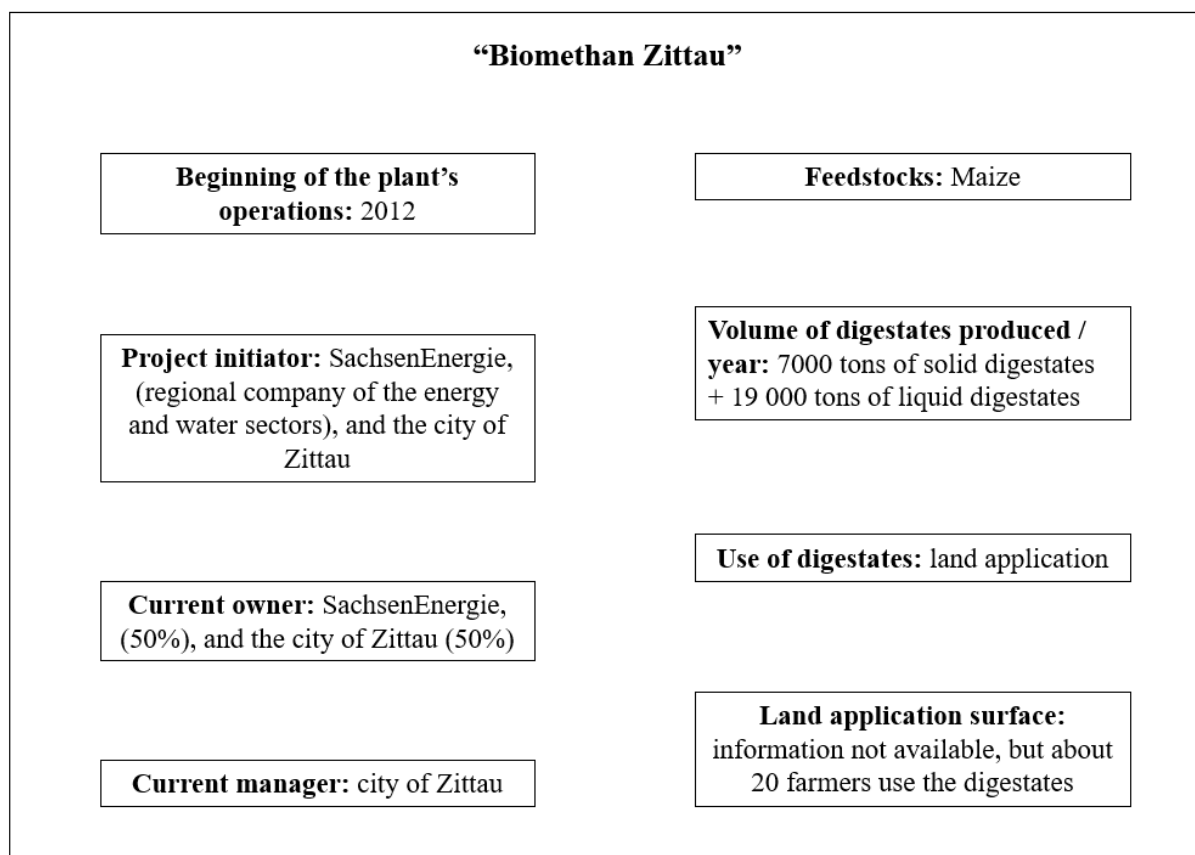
"Biomethan Zittau"

**Beginning of the plant's operations:** 2012

**Project initiator:** SachsenEnergie, (regional company of the energy and water sectors), and the city of Zittau

**Current owner:** SachsenEnergie, (50%), and the city of Zittau (50%)

**Current manager:** city of Zittau

**Feedstocks:** Maize

**Volume of digestates produced / year:** 7000 tons of solid digestates + 19 000 tons of liquid digestates

**Use of digestates:** land application

**Land application surface:** information not available, but about 20 farmers use the digestates